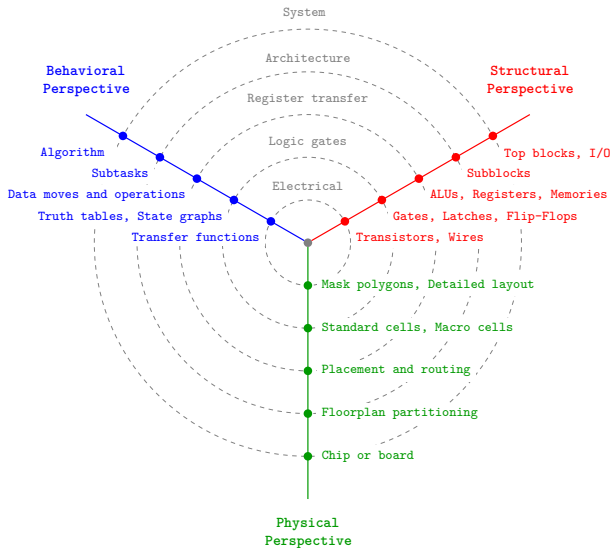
System

Architecture

Register transfer

Logic gates

Electrical

Behavioral Perspective

Structural Perspective

Algorithm

Subtasks

Data moves and operations

Truth tables, State graphs

Transfer functions

Top blocks, I/O

Subblocks

ALUs, Registers, Memories

Gates, Latches, Flip-Flops

Transistors, Wires

Mask polygons, Detailed layout

Standard cells, Macro cells

Placement and routing

Floorplan partitioning

Chip or board

Physical Perspective